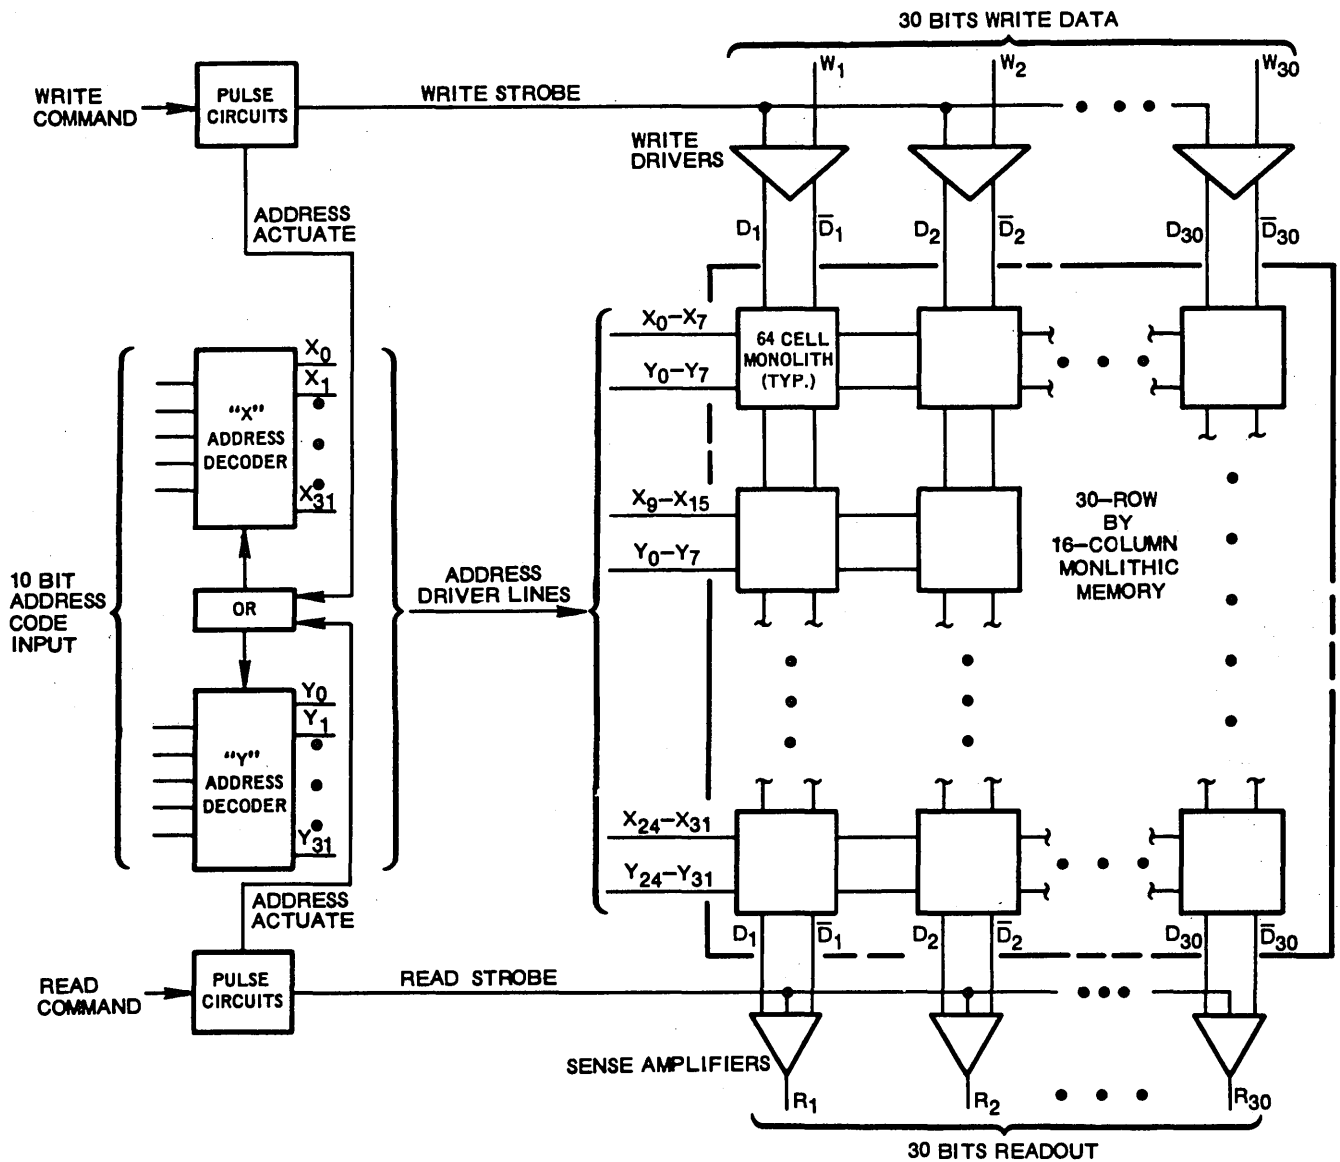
30 BITS WRITE DATA

$W_1$

$W_2$

$W_{30}$

WRITE COMMAND

PULSE CIRCUITS

WRITE STROBE

WRITE DRIVERS

ADDRESS ACTUATE

$D_1$ $\overline{D}_1$

$D_2$ $\overline{D}_2$

$D_{30}$ $\overline{D}_{30}$

$X_0$–$X_7$

$Y_0$–$Y_7$

64 CELL MONOLITH (TYP.)

$X_0$

$X_1$

"X" ADDRESS DECODER

$X_{31}$

$X_9$–$X_{15}$

$Y_0$–$Y_7$

30–ROW BY 16–COLUMN MONLITHIC MEMORY

10 BIT ADDRESS CODE INPUT

OR

ADDRESS DRIVER LINES

$Y_0$

$Y_1$

"Y" ADDRESS DECODER

$Y_{31}$

$X_{24}$–$X_{31}$

$Y_{24}$–$Y_{31}$

ADDRESS ACTUATE

$D_1$ $\overline{D}_1$

$D_2$ $\overline{D}_2$

$D_{30}$ $\overline{D}_{30}$

READ COMMAND

PULSE CIRCUITS

READ STROBE

SENSE AMPLIFIERS

$R_1$

$R_2$

$R_{30}$

30 BITS READOUT